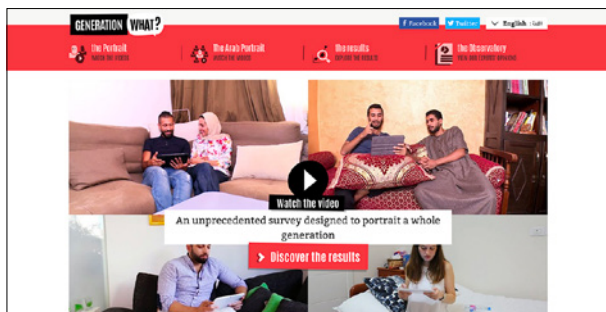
GENERATION WHAT?

Facebook Twitter English | عربي

the Portrait
WATCH THE VIDEOS

The Arab Portrait
WATCH THE VIDEOS

the results
EXPLORE THE RESULTS

The Observatory
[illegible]

Watch the video

An unprecedented survey designed to portrait a whole generation

Discover the results